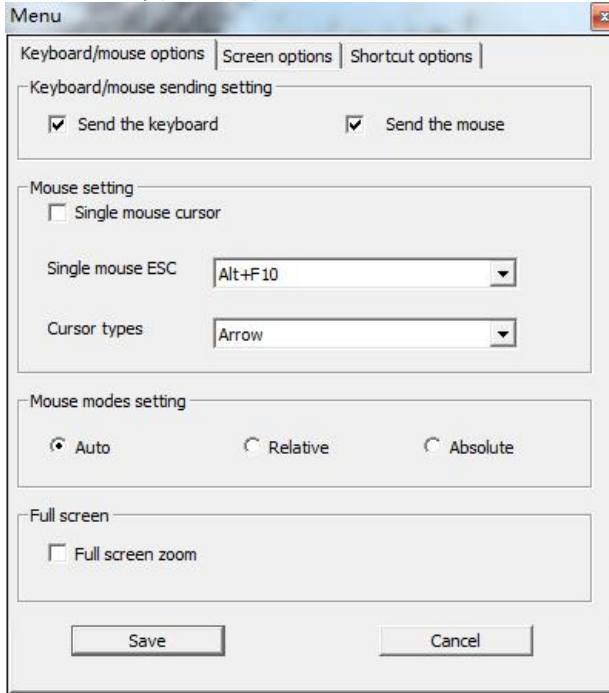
Menu

Keyboard/mouse options | Screen options | Shortcut options

Keyboard/mouse sending setting

Send the keyboard

Send the mouse

Mouse setting

Single mouse cursor

Single mouse ESC

Alt+F10

Cursor types

Arrow

Mouse modes setting

Auto

Relative

Absolute

Full screen

Full screen zoom

Save

Cancel